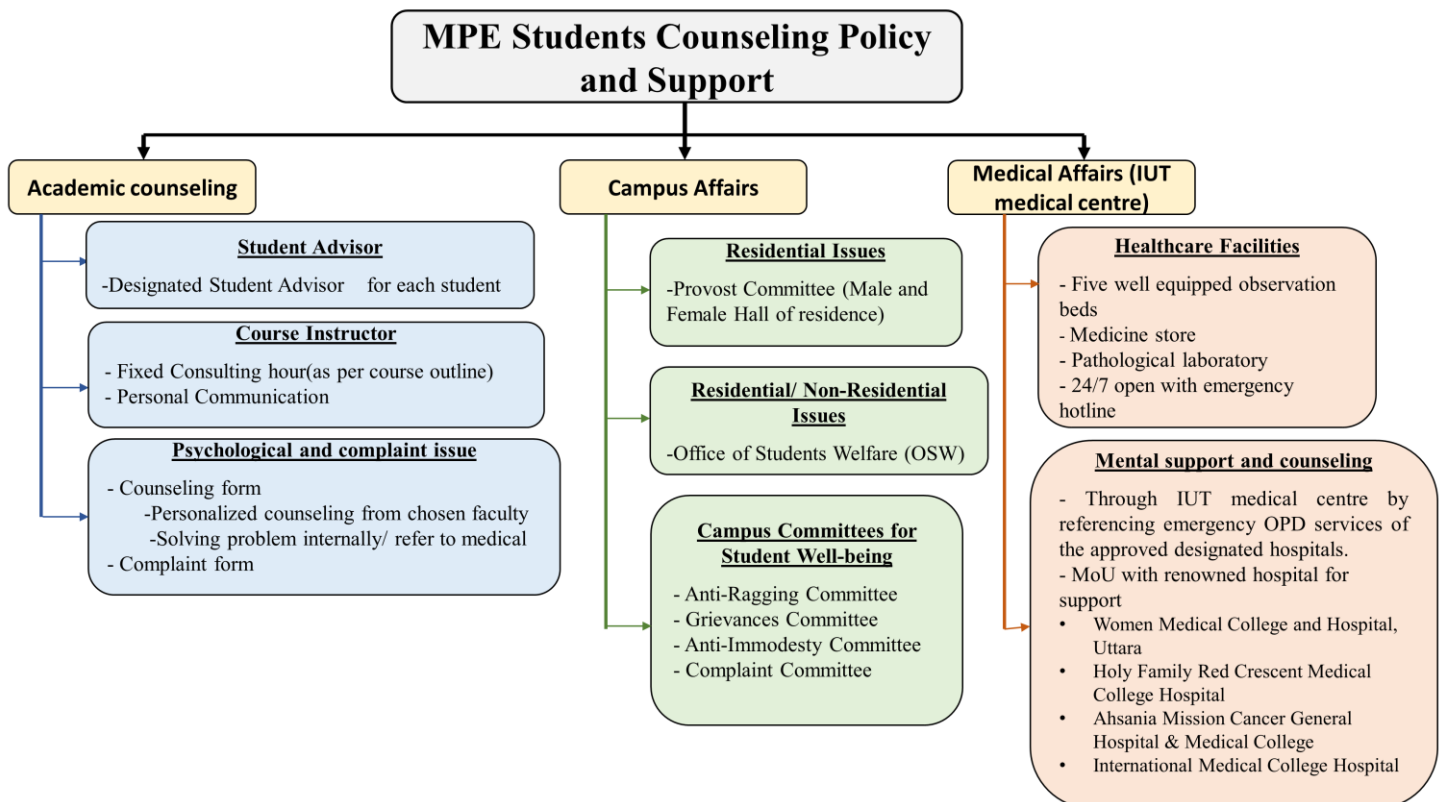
MPE Students Counseling Policy and Support

Academic counseling

Student Advisor
-Designated Student Advisor for each student

Course Instructor
- Fixed Consulting hour(as per course outline)
- Personal Communication

Psychological and complaint issue
- Counseling form
-Personalized counseling from chosen faculty
-Solving problem internally/ refer to medical
- Complaint form

Campus Affairs

Residential Issues
-Provost Committee (Male and Female Hall of residence)

Residential/ Non-Residential Issues
-Office of Students Welfare (OSW)

Campus Committees for Student Well-being
- Anti-Ragging Committee
- Grievances Committee
- Anti-Immodesty Committee
- Complaint Committee

Medical Affairs (IUT medical centre)

Healthcare Facilities
- Five well equipped observation beds
- Medicine store
- Pathological laboratory
- 24/7 open with emergency hotline

Mental support and counseling
- Through IUT medical centre by referencing emergency OPD services of the approved designated hospitals.
- MoU with renowned hospital for support
• Women Medical College and Hospital, Uttara
• Holy Family Red Crescent Medical College Hospital
• Ahsania Mission Cancer General Hospital & Medical College
• International Medical College Hospital